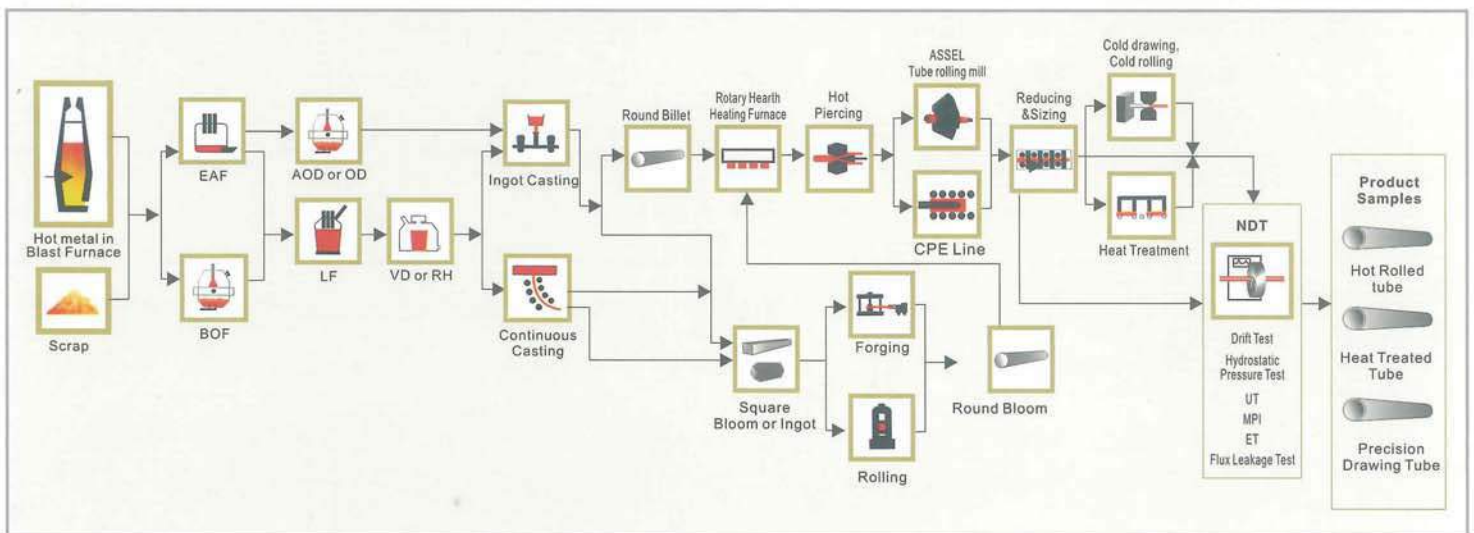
Hot metal in Blast Furnace

Scrap

EAF

BOF

AOD or OD

LF

VD or RH

Ingot Casting

Continuous Casting

Round Billet

Rotary Hearth Heating Furnace

Hot Piercing

ASSEL Tube rolling mill

CPE Line

Reducing &Sizing

Cold drawing, Cold rolling

Heat Treatment

Square Bloom or Ingot

Forging

Rolling

Round Bloom

NDT

Drift Test

Hydrostatic Pressure Test

UT

MPI

ET

Flux Leakage Test

Product Samples

Hot Rolled tube

Heat Treated Tube

Precision Drawing Tube